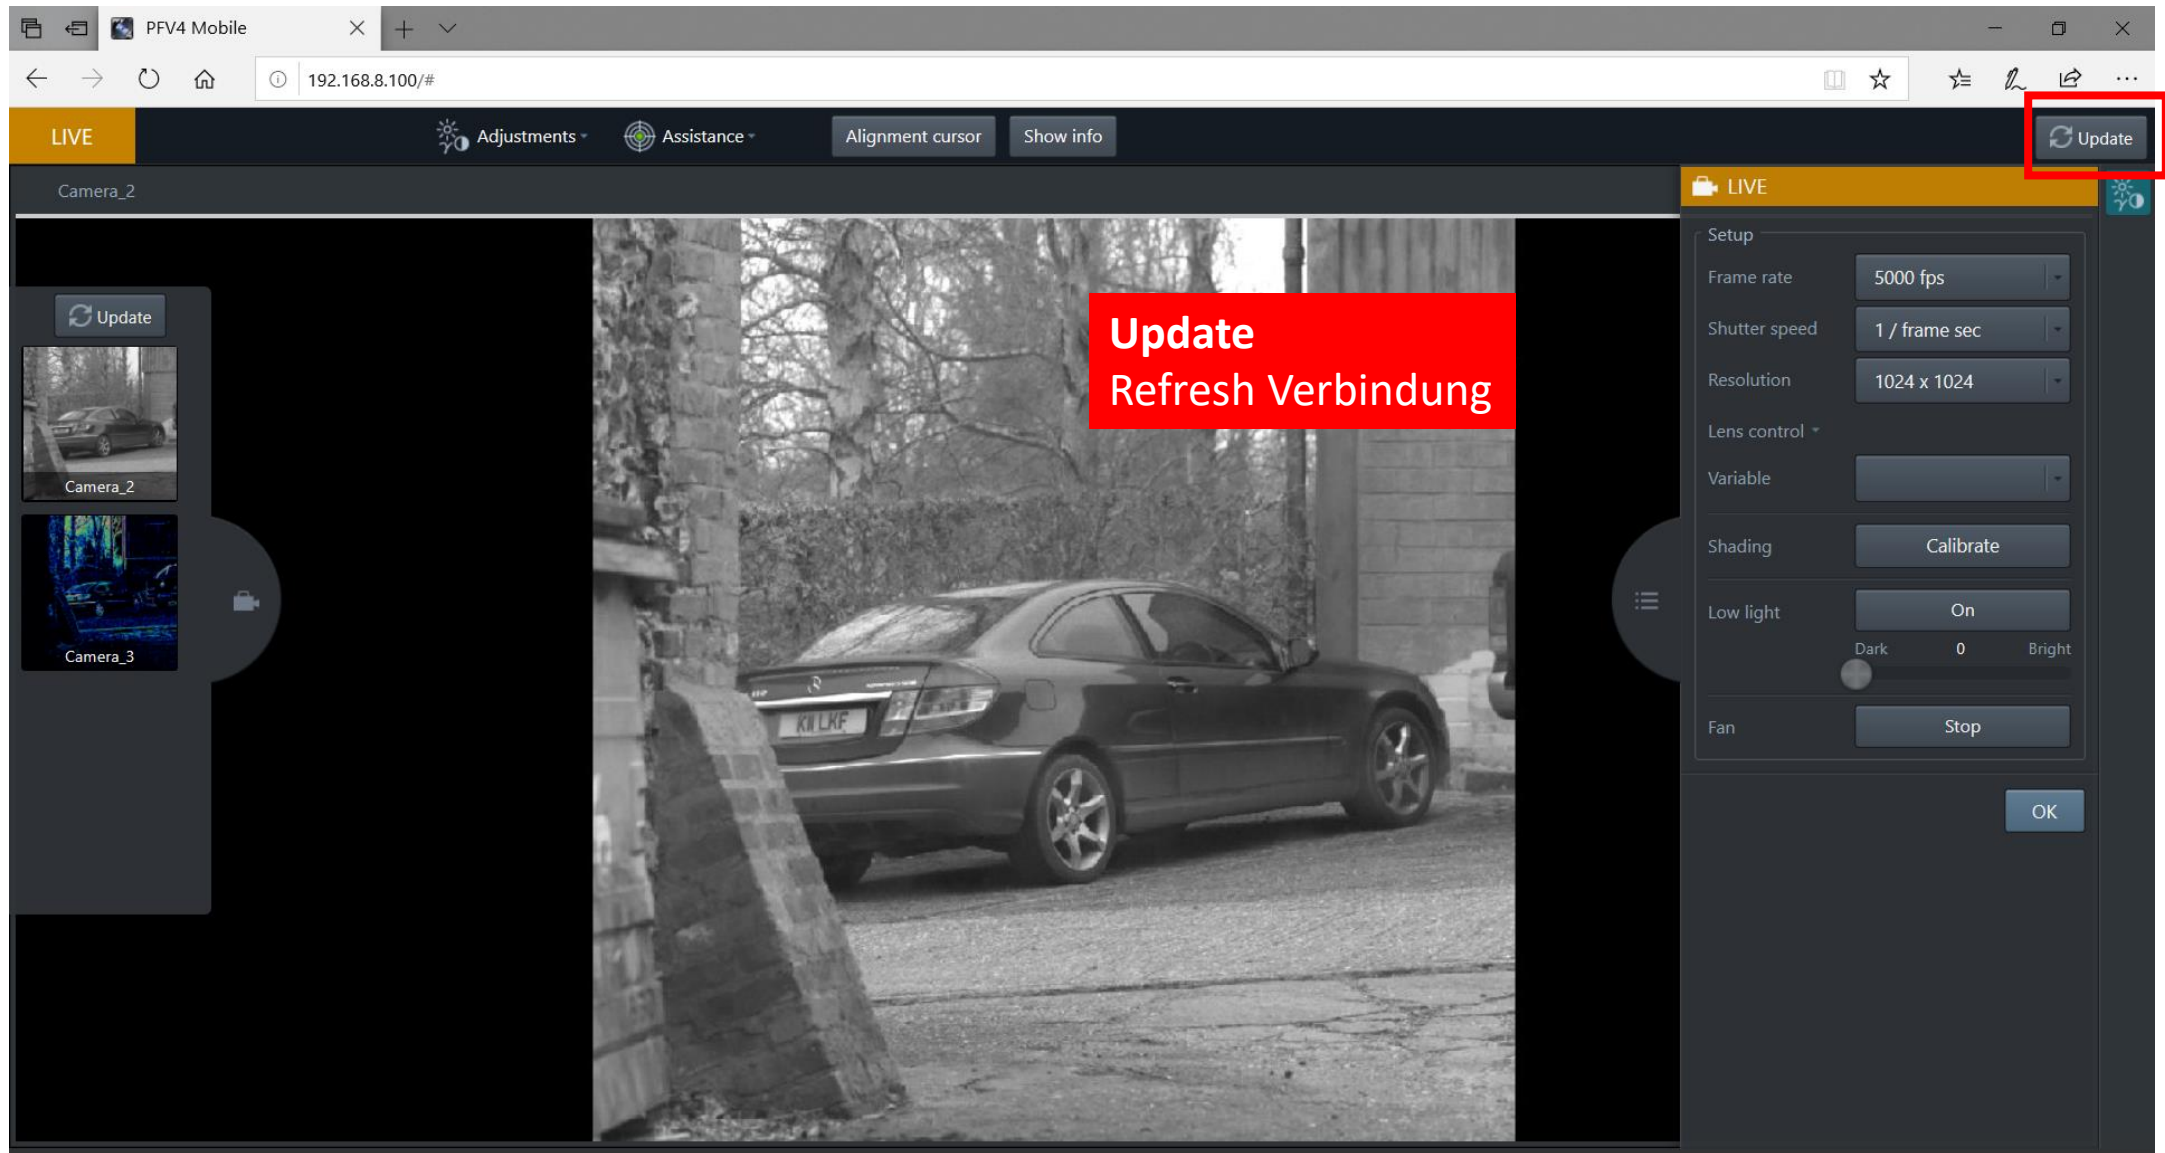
PFV4 Mobile

192.168.8.100/#

LIVE

Adjustments

Assistance

Alignment cursor

Show info

Update

Camera_2

Update

Camera_2

Camera_3

Update
Refresh Verbindung

KN LKF

LIVE

Setup

Frame rate 5000 fps

Shutter speed 1 / frame sec

Resolution 1024 x 1024

Lens control

Variable

Shading Calibrate

Low light On

Dark 0 Bright

Fan Stop

OK